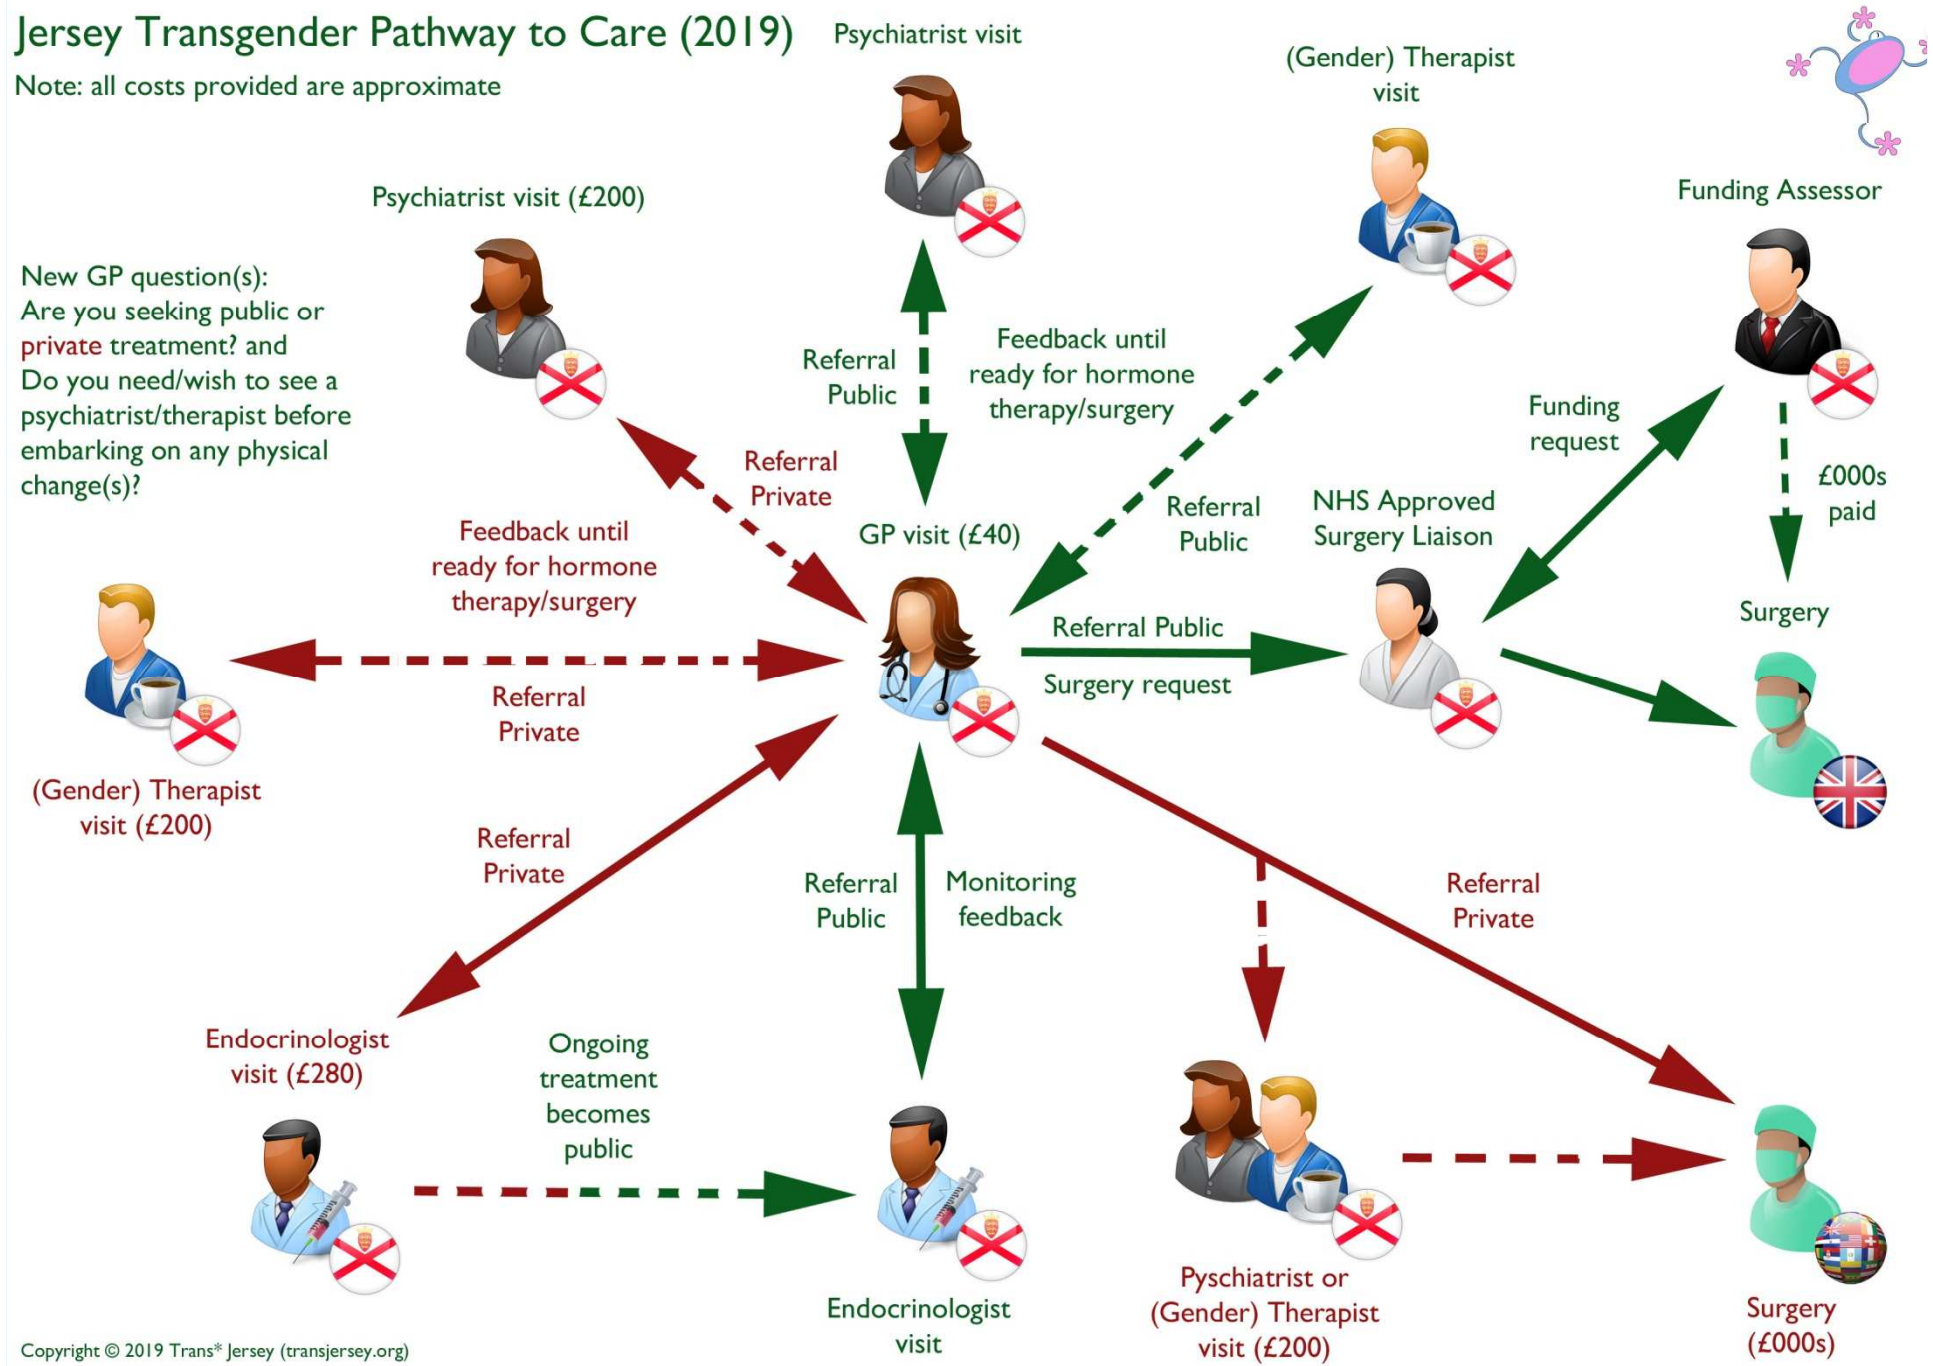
Jersey Transgender Pathway to Care (2019)

Note: all costs provided are approximate

Psychiatrist visit

(Gender) Therapist visit

Psychiatrist visit (£200)

Funding Assessor

New GP question(s):
Are you seeking public or private treatment? and
Do you need/wish to see a psychiatrist/therapist before embarking on any physical change(s)?

Referral Public

Feedback until ready for hormone therapy/surgery

Funding request

Referral Private

£000s paid

Referral Public

NHS Approved Surgery Liaison

GP visit (£40)

Feedback until ready for hormone therapy/surgery

Surgery

Referral Public

Surgery request

Referral Private

(Gender) Therapist visit (£200)

Referral Private

Referral Public

Monitoring feedback

Referral Private

Endocrinologist visit (£280)

Ongoing treatment becomes public

Endocrinologist visit

Pyschiatrist or (Gender) Therapist visit (£200)

Surgery (£000s)

Copyright © 2019 Trans* Jersey (transjersey.org)